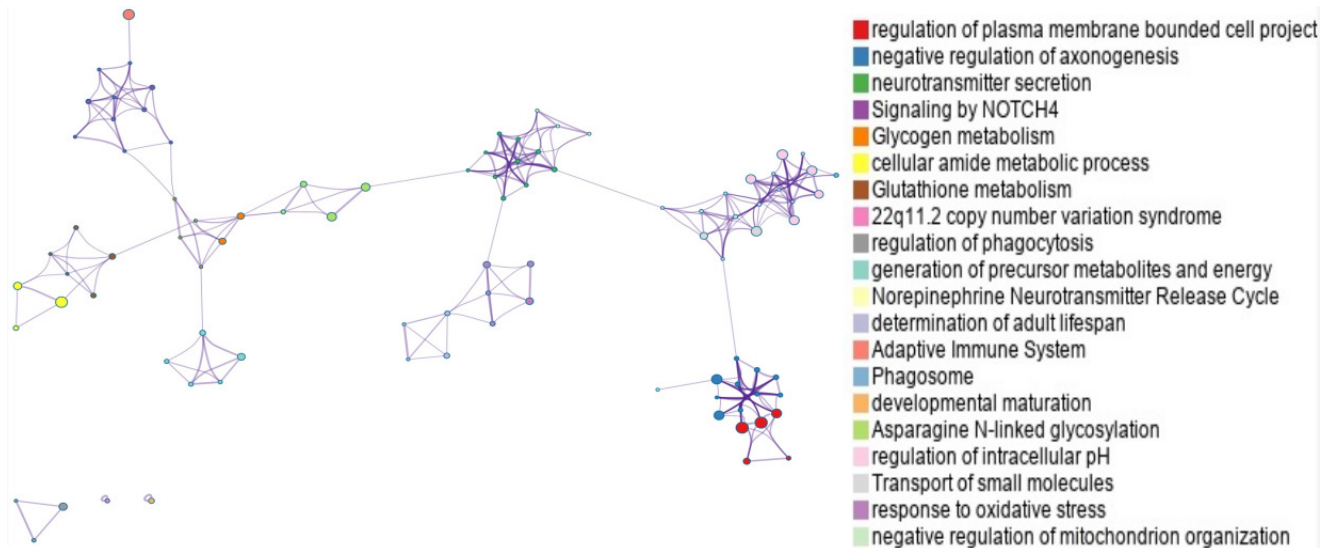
regulation of plasma membrane bounded cell project
negative regulation of axonogenesis
neurotransmitter secretion
Signaling by NOTCH4
Glycogen metabolism
cellular amide metabolic process
Glutathione metabolism
22q11.2 copy number variation syndrome
regulation of phagocytosis
generation of precursor metabolites and energy
Norepinephrine Neurotransmitter Release Cycle
determination of adult lifespan
Adaptive Immune System
Phagosome
developmental maturation
Asparagine N-linked glycosylation
regulation of intracellular pH
Transport of small molecules
response to oxidative stress
negative regulation of mitochondrion organization